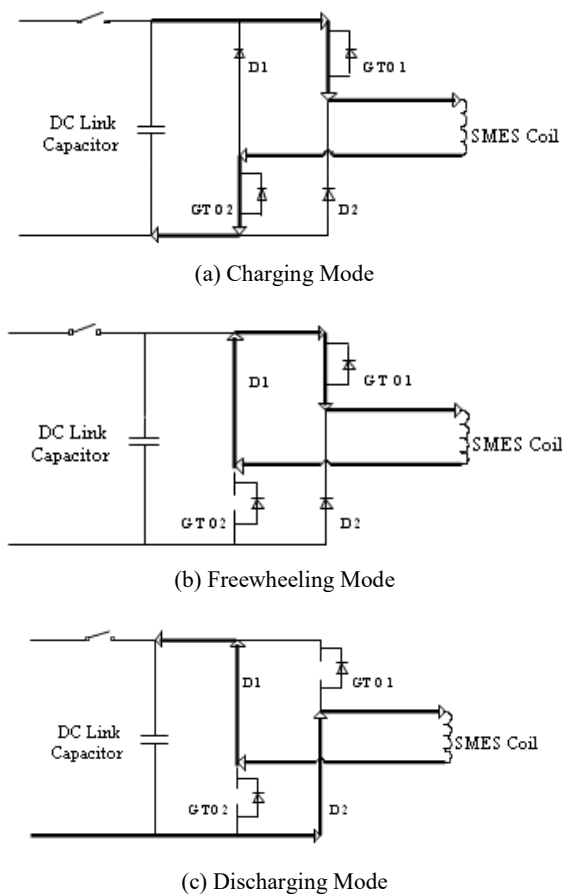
D1

GT0 1

DC Link Capacitor

SMES Coil

GT0 2

D2

(a) Charging Mode

D1

GT0 1

DC Link Capacitor

SMES Coil

GT0 2

D2

(b) Freewheeling Mode

D1

GT0 1

DC Link Capacitor

SMES Coil

GT0 2

D2

(c) Discharging Mode